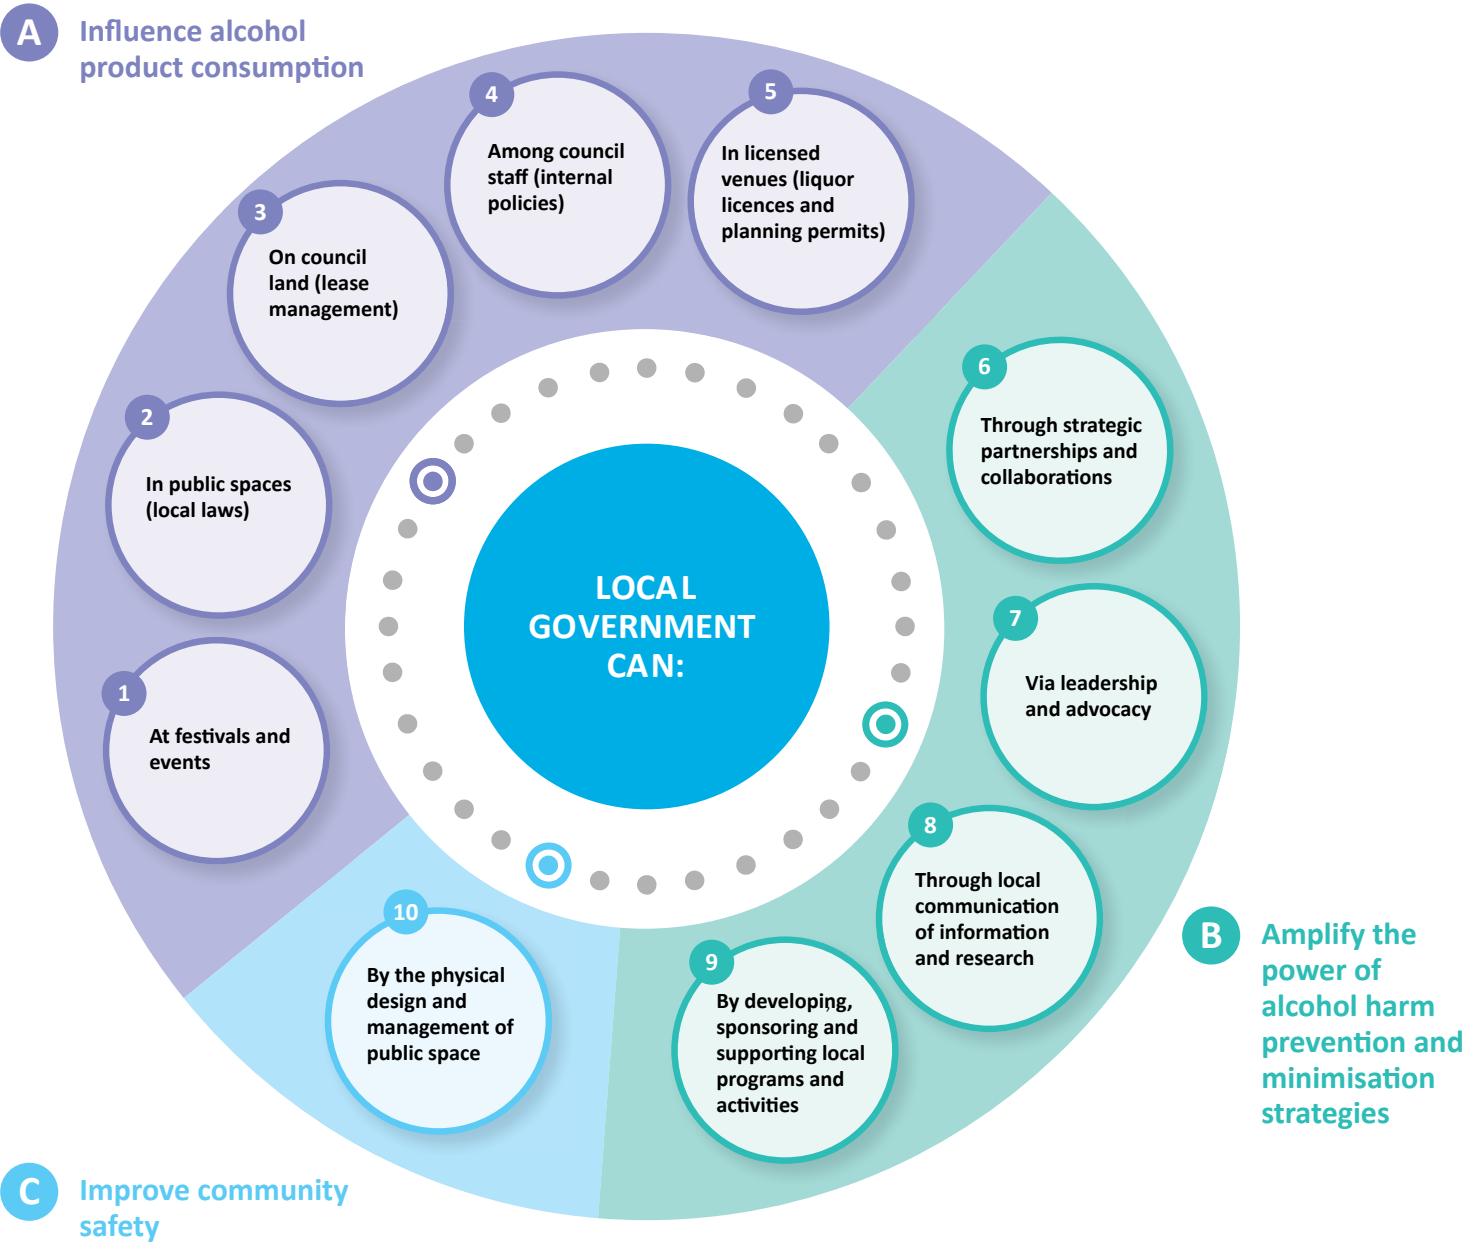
A Influence alcohol product consumption

LOCAL GOVERNMENT CAN:

1 At festivals and events

2 In public spaces (local laws)

3 On council land (lease management)

4 Among council staff (internal policies)

5 In licensed venues (liquor licences and planning permits)

B Amplify the power of alcohol harm prevention and minimisation strategies

6 Through strategic partnerships and collaborations

7 Via leadership and advocacy

8 Through local communication of information and research

9 By developing, sponsoring and supporting local programs and activities

C Improve community safety

10 By the physical design and management of public space